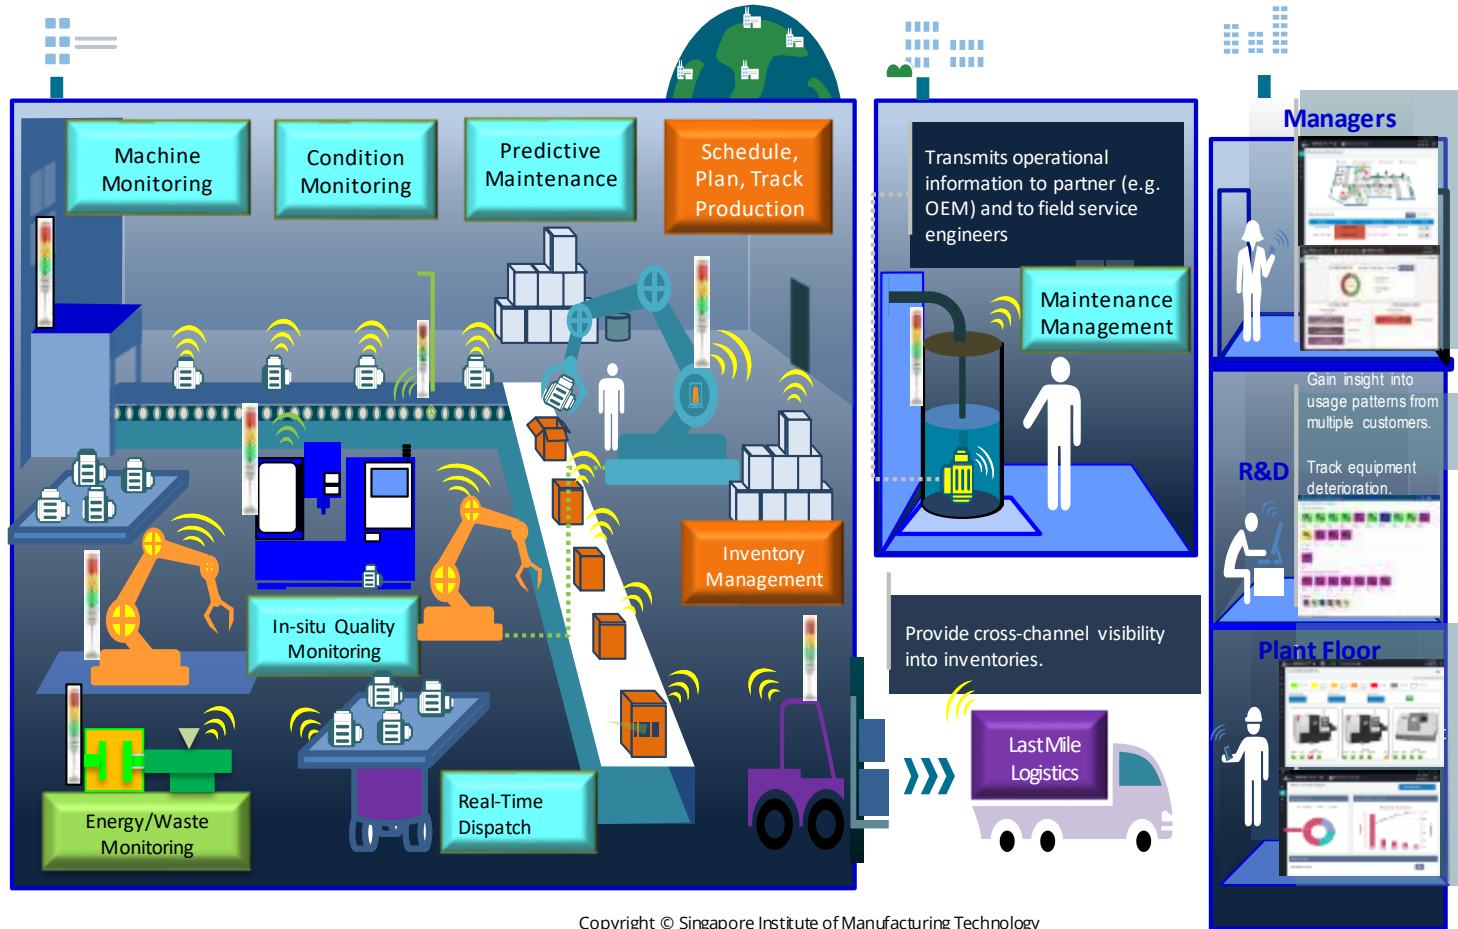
Machine Monitoring

Condition Monitoring

Predictive Maintenance

Schedule, Plan, Track Production

Transmits operational information to partner (e.g. OEM) and to field service engineers

Maintenance Management

Managers

Gain insight into usage patterns from multiple customers.

R&D

Track equipment deterioration.

Inventory Management

In-situ Quality Monitoring

Provide cross-channel visibility into inventories.

Plant Floor

LastMile Logistics

Energy/Waste Monitoring

Real-Time Dispatch

Copyright © Singapore Institute of Manufacturing Technology